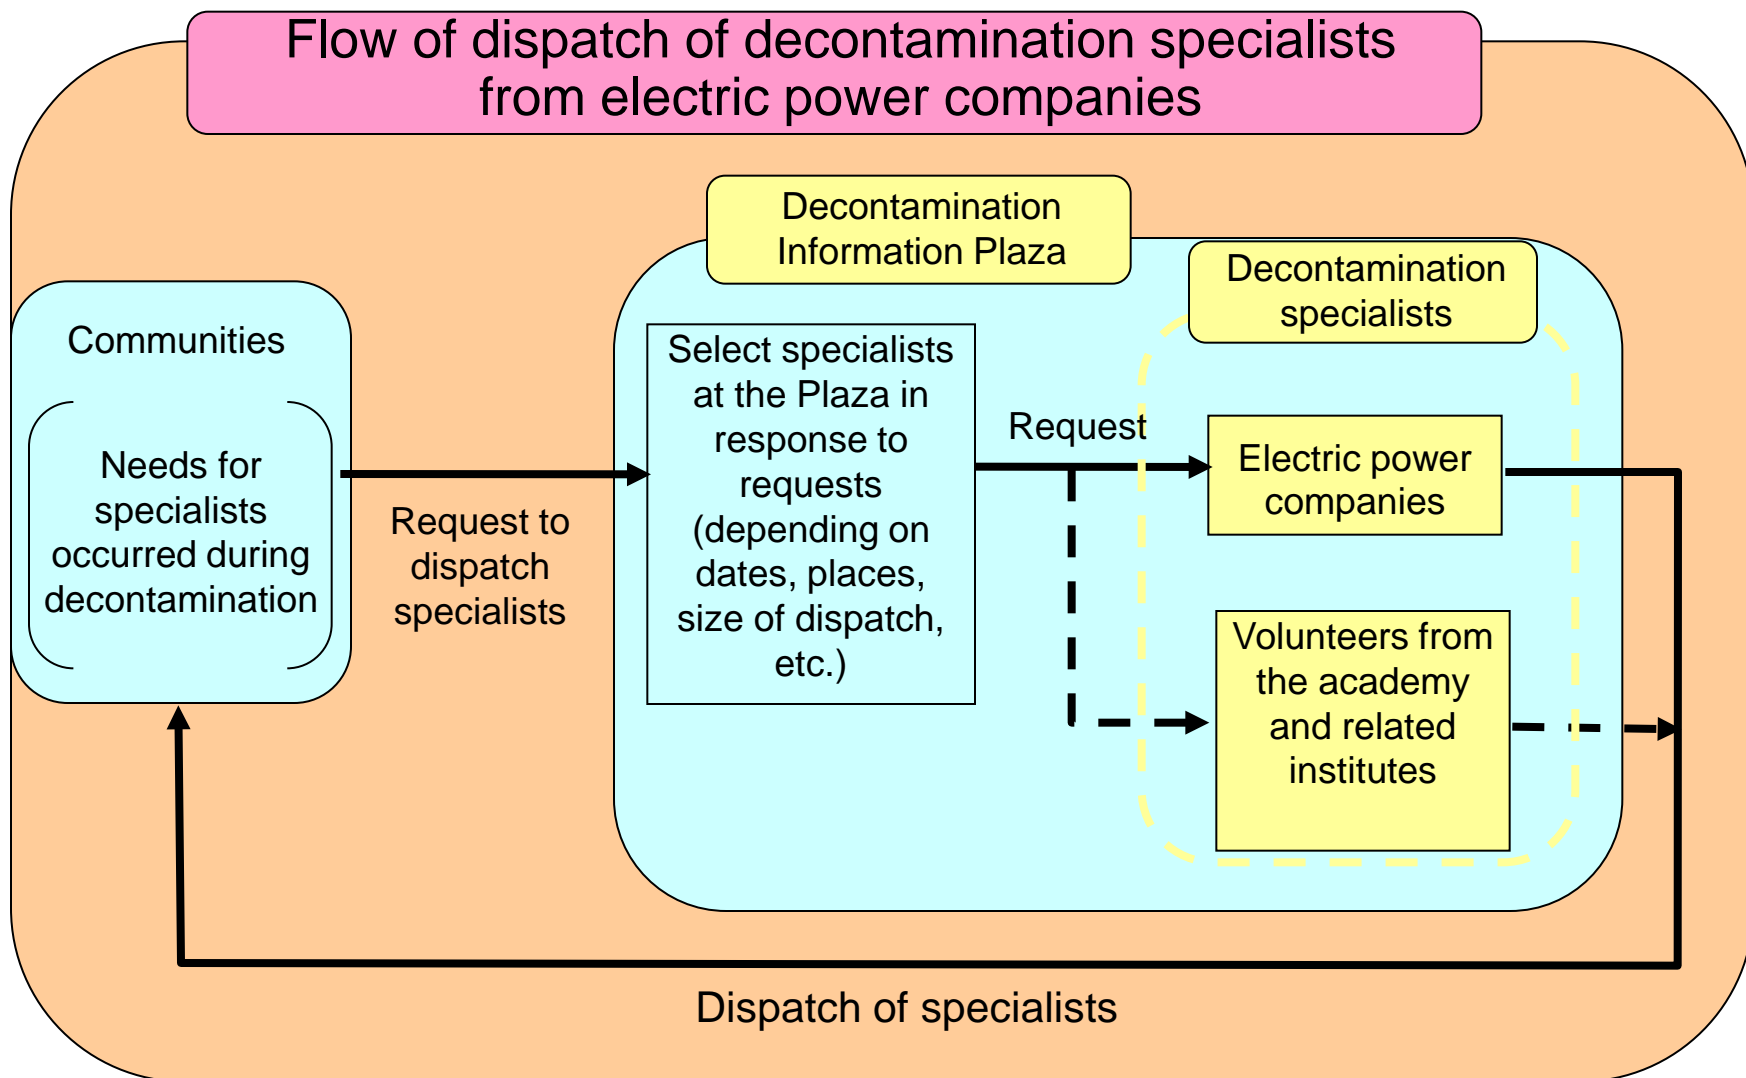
Flow of dispatch of decontamination specialists from electric power companies

Communities

Needs for specialists occurred during decontamination

Request to dispatch specialists

Decontamination Information Plaza

Select specialists at the Plaza in response to requests (depending on dates, places, size of dispatch, etc.)

Request

Decontamination specialists

Electric power companies

Volunteers from the academy and related institutes

Dispatch of specialists